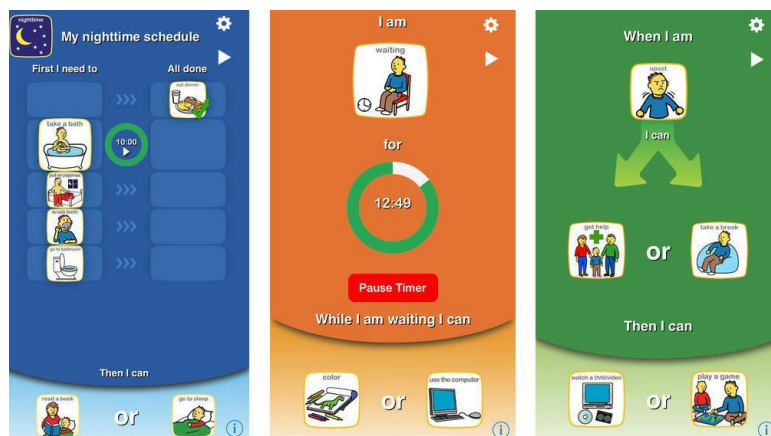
nighttime

My nighttime schedule

First I need to

All done

eat dinner

take a bath

10:00

put on pajamas

brush teeth

go to bathroom

Then I can

read a book

or

go to sleep

I am

waiting

for

12:49

Pause Timer

While I am waiting I can

color

or

use the computer

When I am

upset

I can

get help

or

take a break

Then I can

watch a DVD/video

or

play a game